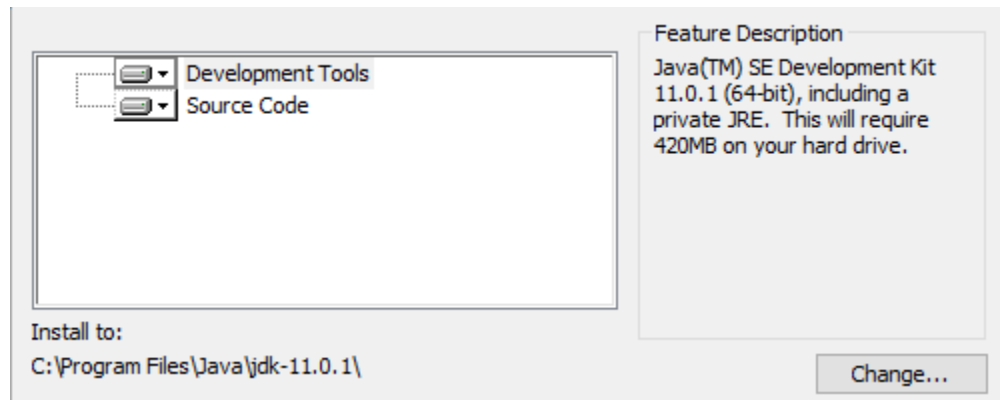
Development Tools
Source Code

Feature Description

Java(TM) SE Development Kit 11.0.1 (64-bit), including a private JRE. This will require 420MB on your hard drive.

Install to:
C:\Program Files\Java\jdk-11.0.1\

Change...